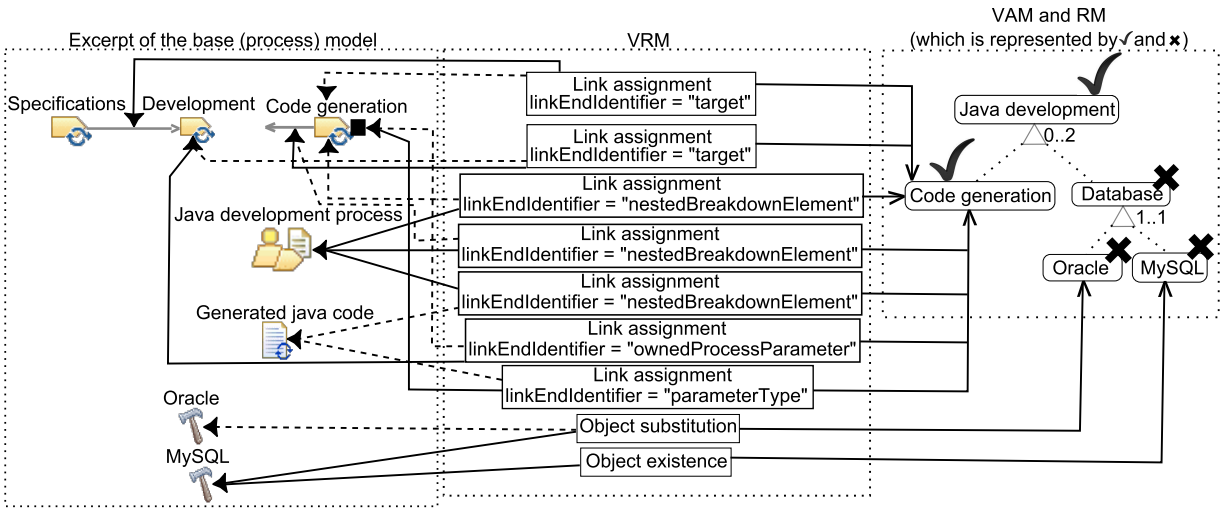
Excerpt of the base (process) model

VRM

VAM and RM
(which is represented by ✓ and ✖)

Specifications

Development

Code generation

Java development process

Generated java code

Oracle

MySQL

Link assignment
linkEndIdentifier = "target"

Link assignment
linkEndIdentifier = "target"

Link assignment
linkEndIdentifier = "nestedBreakdownElement"

Link assignment
linkEndIdentifier = "nestedBreakdownElement"

Link assignment
linkEndIdentifier = "nestedBreakdownElement"

Link assignment
linkEndIdentifier = "ownedProcessParameter"

Link assignment
linkEndIdentifier = "parameterType"

Object substitution

Object existence

Java development

0..2

Code generation

Database

1..1

Oracle

MySQL